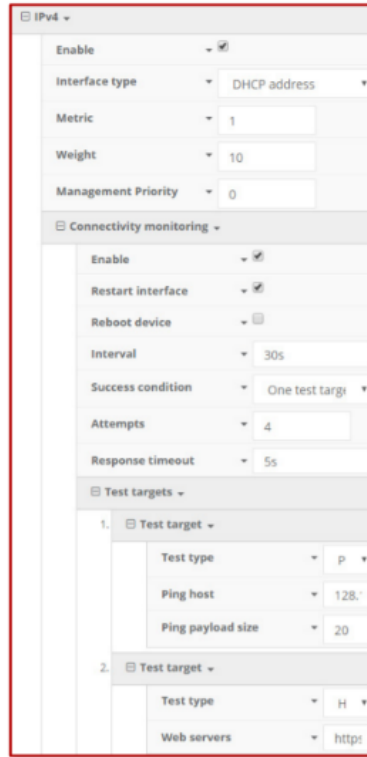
⊟ IPv4 ▾

Enable ▾ ☑

Interface type ▾ DHCP address ▾

Metric ▾ 1

Weight ▾ 10

Management Priority ▾ 0

⊟ Connectivity monitoring ▾

Enable ▾ ☑

Restart interface ▾ ☑

Reboot device ▾ ☐

Interval ▾ 30s

Success condition ▾ One test targe ▾

Attempts ▾ 4

Response timeout ▾ 5s

⊟ Test targets ▾

1. ⊟ Test target ▾

Test type ▾ P ▾

Ping host ▾ 128.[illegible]

Ping payload size ▾ 20

2. ⊟ Test target ▾

Test type ▾ H ▾

Web servers ▾ https